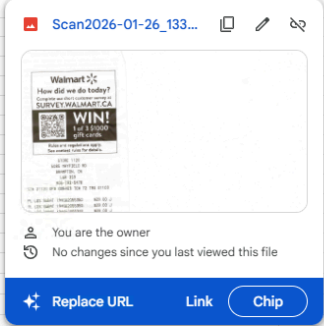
Scan2026-01-26_133

Walmart
How did we do today?
Complete our short customer survey at
SURVEY.WALMART.CA
WIN!
1 of 5 $1000 gift cards
Rules are in regular and apply.
See contest rules for details.

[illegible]

You are the owner
No changes since you last viewed this file

Replace URL
Link
Chip